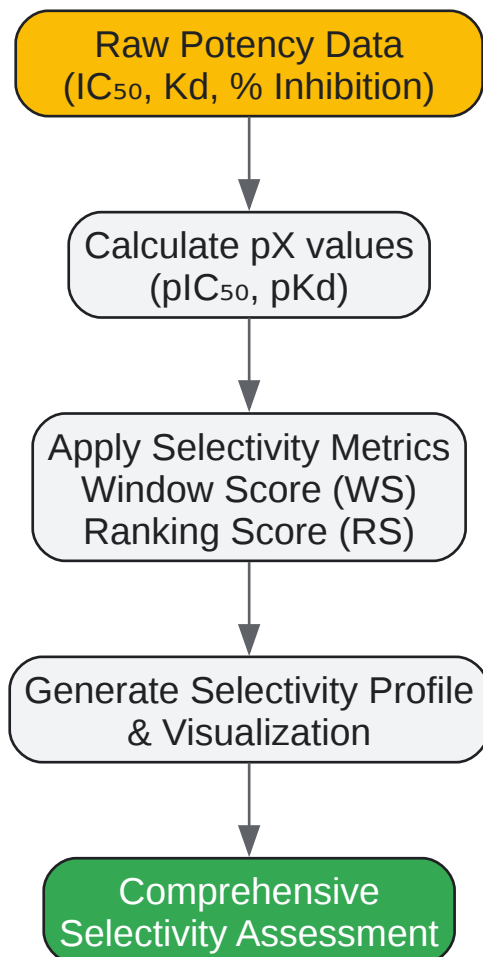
Raw Potency Data
($IC_{50}$, Kd, % Inhibition)

Calculate pX values
($pIC_{50}$, pKd)

Apply Selectivity Metrics
Window Score (WS)
Ranking Score (RS)

Generate Selectivity Profile
& Visualization

Comprehensive
Selectivity Assessment